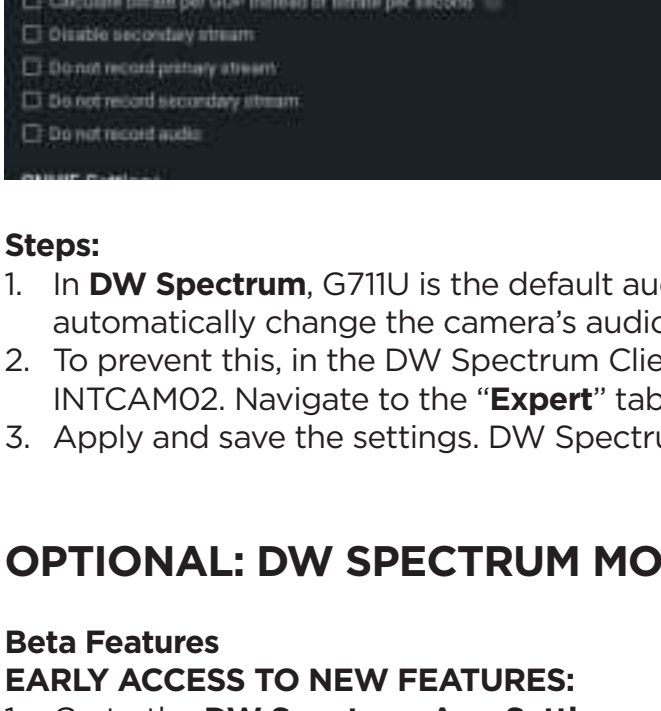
Calculate bitrate per GOP instead of bitrate per second

Disable secondary stream

Do not record primary stream

Do not record secondary stream

Do not record audio

ONVIF Settings

Steps:

1. In **DW Spectrum**, G711U is the default au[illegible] automatically change the camera's audi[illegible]

2. To prevent this, in the DW Spectrum Clie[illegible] INTCAM02. Navigate to the "**Expert**" tab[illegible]

3. Apply and save the settings. DW Spectru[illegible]

OPTIONAL: DW SPECTRUM MO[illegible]

Beta Features

EARLY ACCESS TO NEW FEATURES:

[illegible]